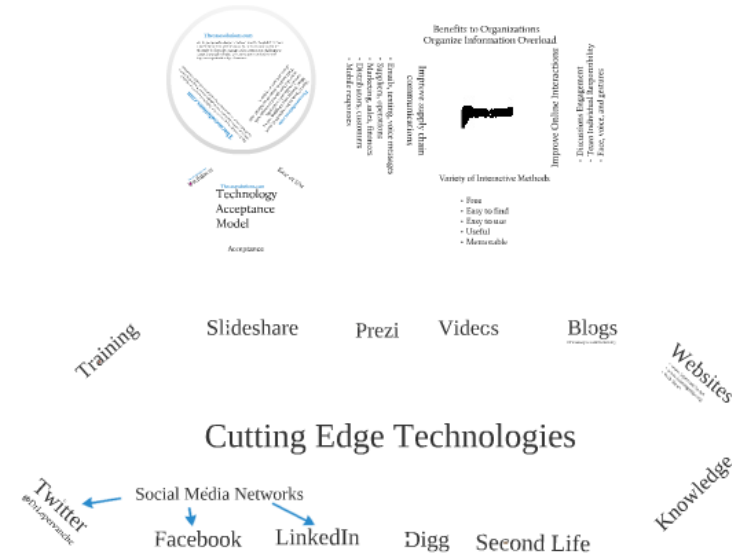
Theuxsolution.com

Technology Acceptance Model

Acceptance

Benefits to Organizations
Organize Information Overload

Improve supply chain communications

• Emails, texting, voice messages
• Suppliers, operations
• Marketing, sales, finance
• Distributors, customers
• Mobile responses

Improve Online Interactions

• Discussions Engagement
• Team Individual Responsibility
• Fast, voice, and gestures

Variety of Interactive Methods

• Free
• Easy to find
• Easy to use
• Useful
• Memorable

Training

Slideshare

Prezi

Videos

Blogs

Websites

Cutting Edge Technologies

Twitter
@DrLeperviche

Social Media Networks

Facebook

LinkedIn

Digg

Second Life

Knowledge